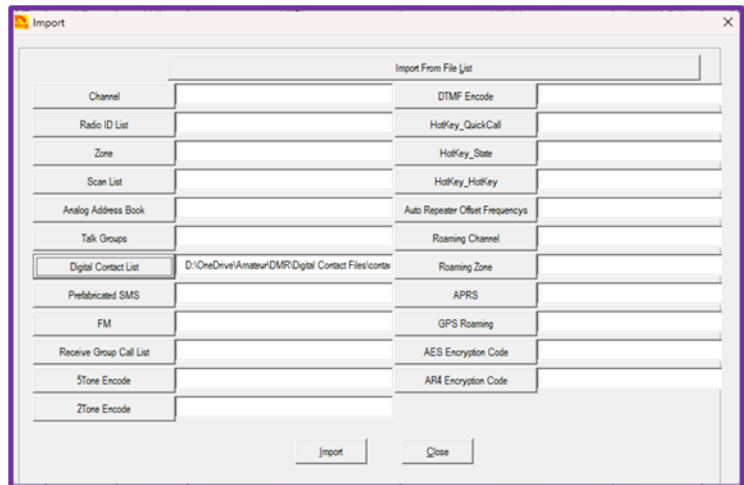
Import

Import From File List

Channel
Radio ID List
Zone
Scan List
Analog Address Book
Talk Groups
Digital Contact List D:\OneDrive\Amateur\DMR\Digital Contact Files\conta
Prefabricated SMS
FM
Receive Group Call List
5Tone Encode
2Tone Encode

DTMF Encode
HotKey_QuickCall
HotKey_State
HotKey_HotKey
Auto Repeater Offset Frequencys
Roaming Channel
Roaming Zone
APRS
GPS Roaming
AES Encryption Code
AR4 Encryption Code

Import
Close